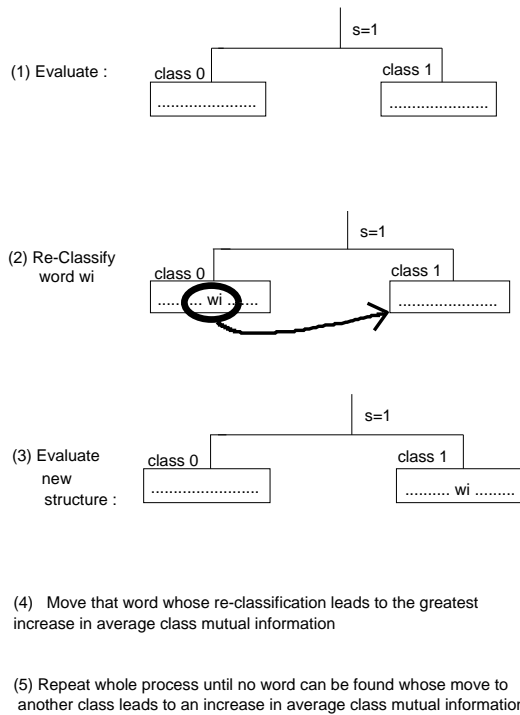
(1) Evaluate :

s=1

class 0

class 1

......................

......................

(2) Re-Classify word wi

s=1

class 0

class 1

...... wi ......

......................

(3) Evaluate new structure :

s=1

class 0

class 1

......................

.......... wi .........

(4) Move that word whose re-classification leads to the greatest increase in average class mutual information

(5) Repeat whole process until no word can be found whose move to another class leads to an increase in average class mutual information